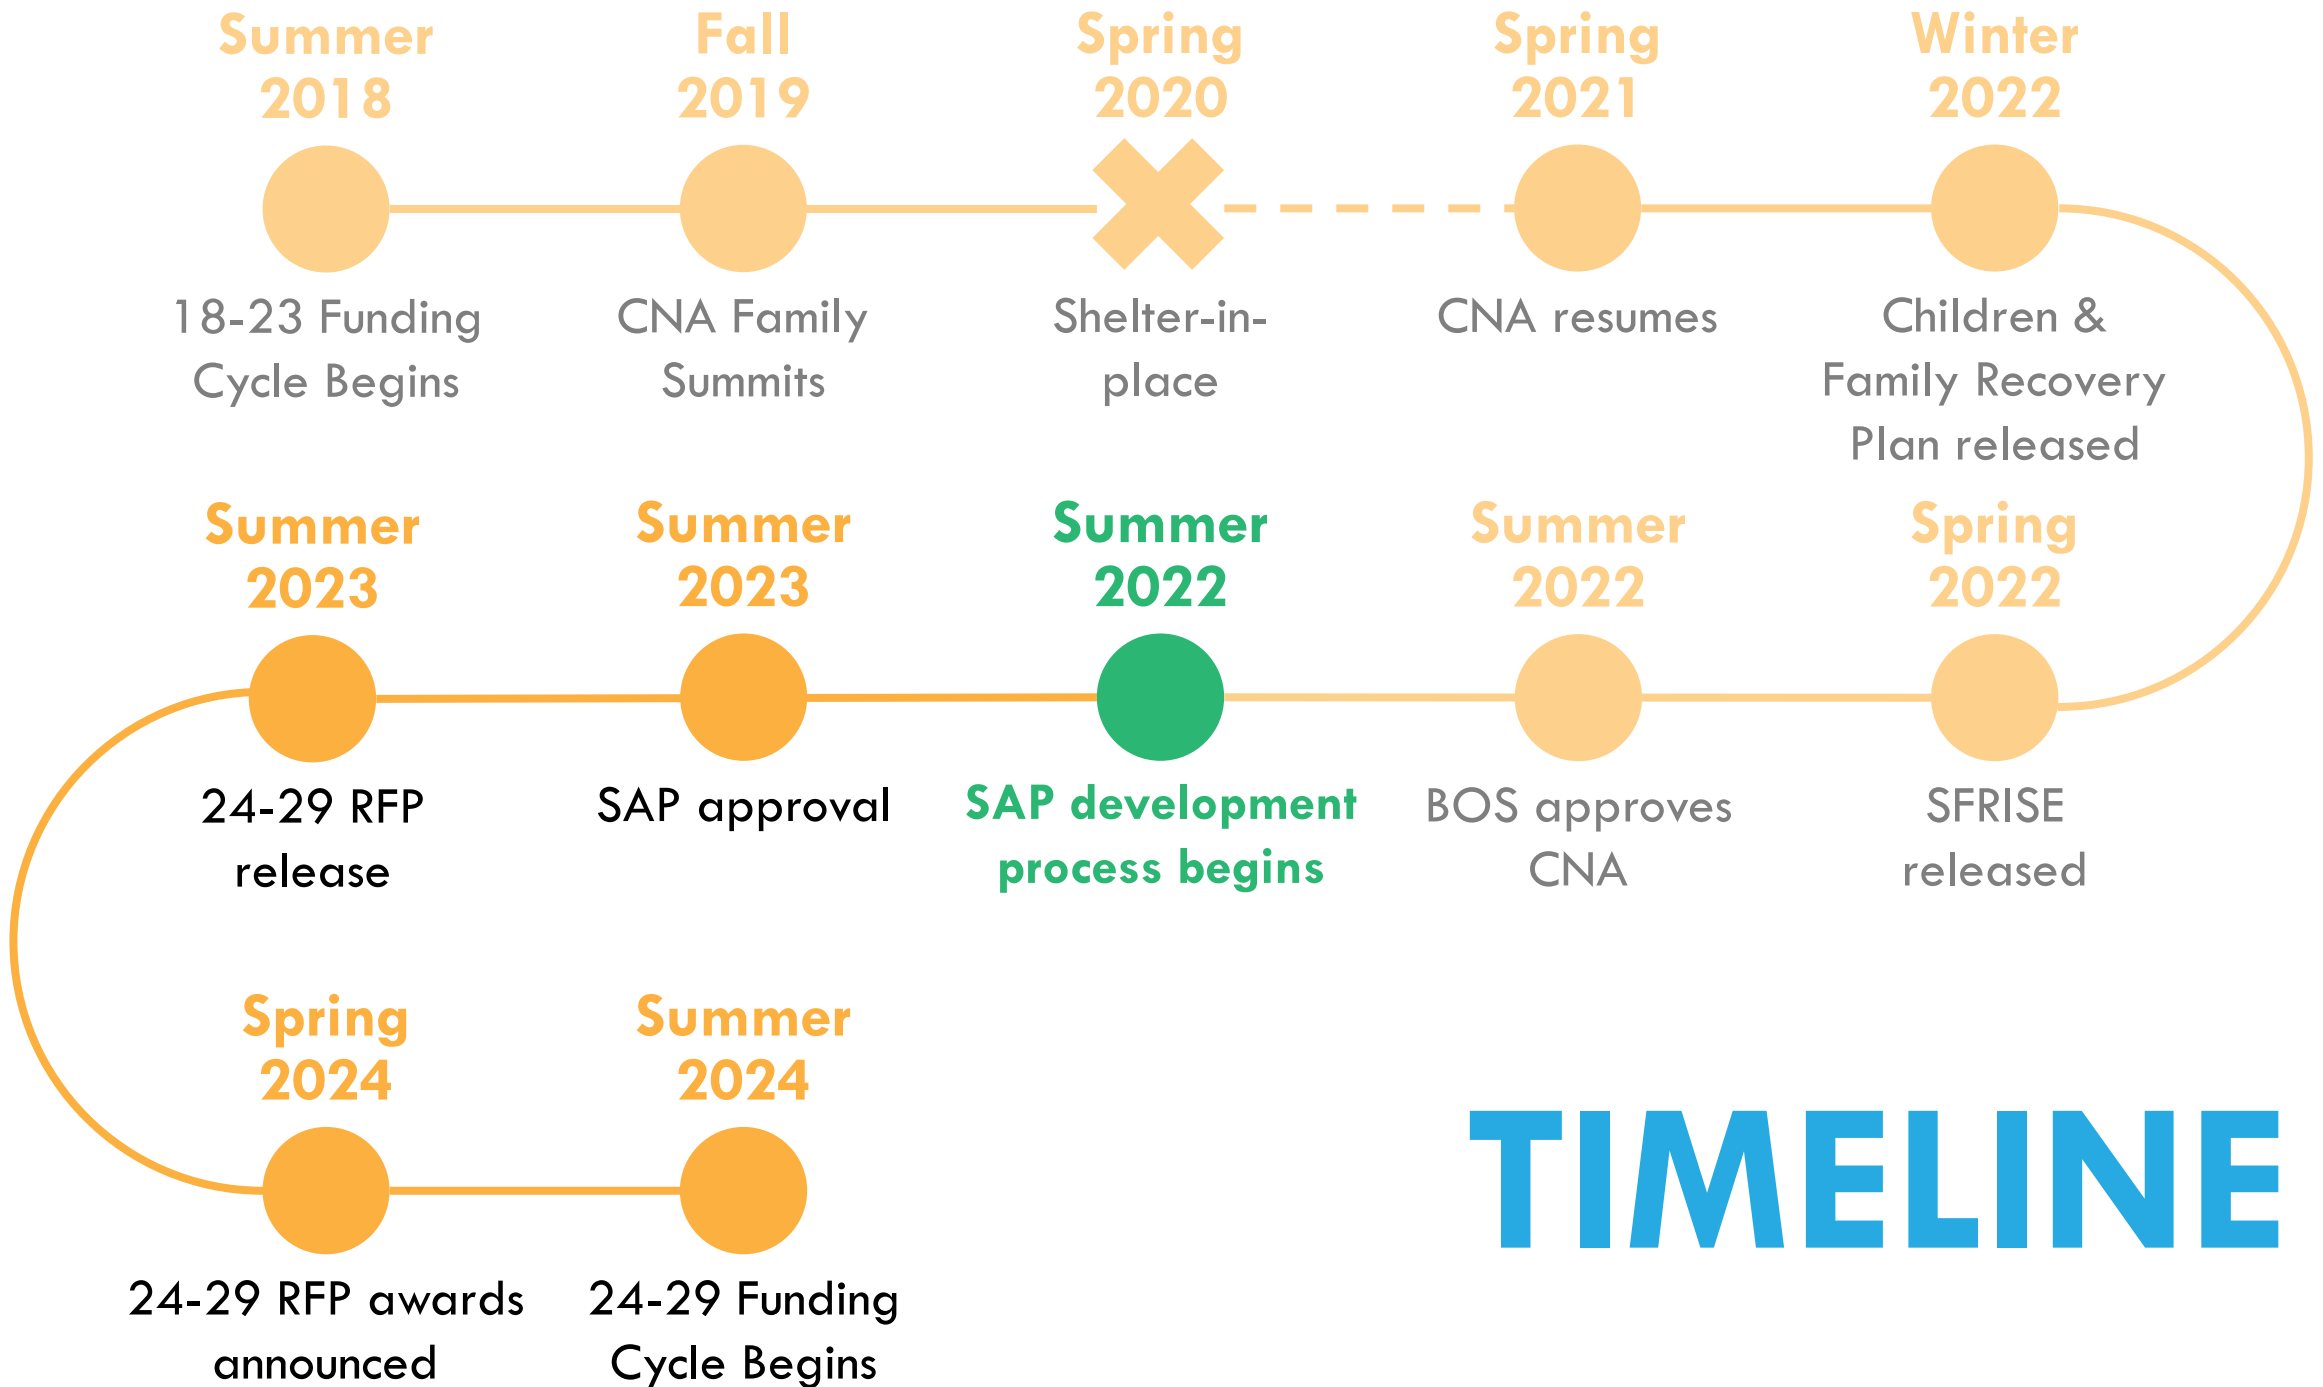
Summer 2018
18-23 Funding Cycle Begins

Fall 2019
CNA Family Summits

Spring 2020
Shelter-in-place

Spring 2021
CNA resumes

Winter 2022
Children & Family Recovery Plan released

Spring 2022
SFRISE released

Summer 2022
BOS approves CNA

Summer 2022
SAP development process begins

Summer 2023
SAP approval

Summer 2023
24-29 RFP release

Spring 2024
24-29 RFP awards announced

Summer 2024
24-29 Funding Cycle Begins

TIMELINE